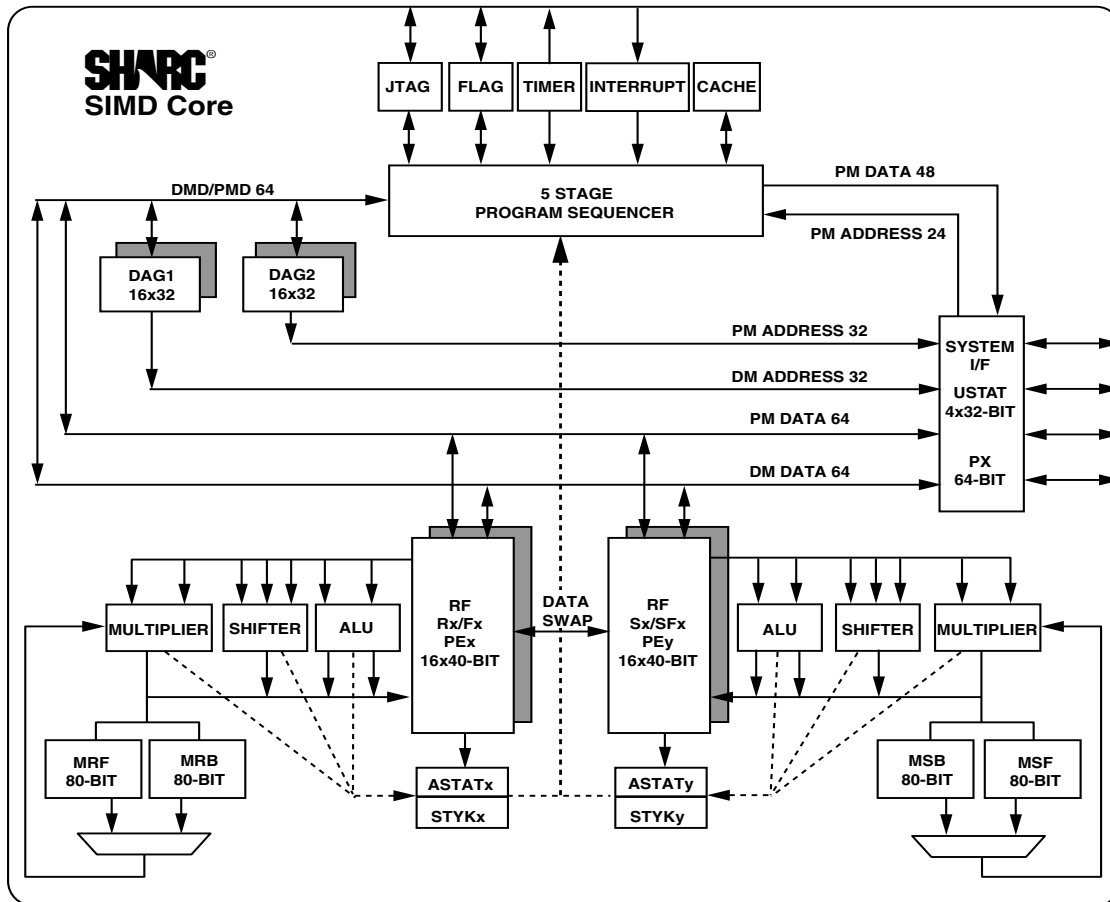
SHARC®
SIMD Core

JTAG
FLAG
TIMER
INTERRUPT
CACHE

5 STAGE
PROGRAM SEQUENCER

DMD/PMD 64
PM DATA 48
PM ADDRESS 24

DAG1
16x32
DAG2
16x32

PM ADDRESS 32
DM ADDRESS 32
PM DATA 64
DM DATA 64

SYSTEM
I/F
USTAT
4x32-BIT
PX
64-BIT

MULTIPLIER
SHIFTER
ALU
RF
Rx/Fx
PEx
16x40-BIT
DATA
SWAP
RF
Sx/SFx
PEy
16x40-BIT
ALU
SHIFTER
MULTIPLIER

MRF
80-BIT
MRB
80-BIT
ASTATx
STYKx
ASTATy
STYKy
MSB
80-BIT
MSF
80-BIT